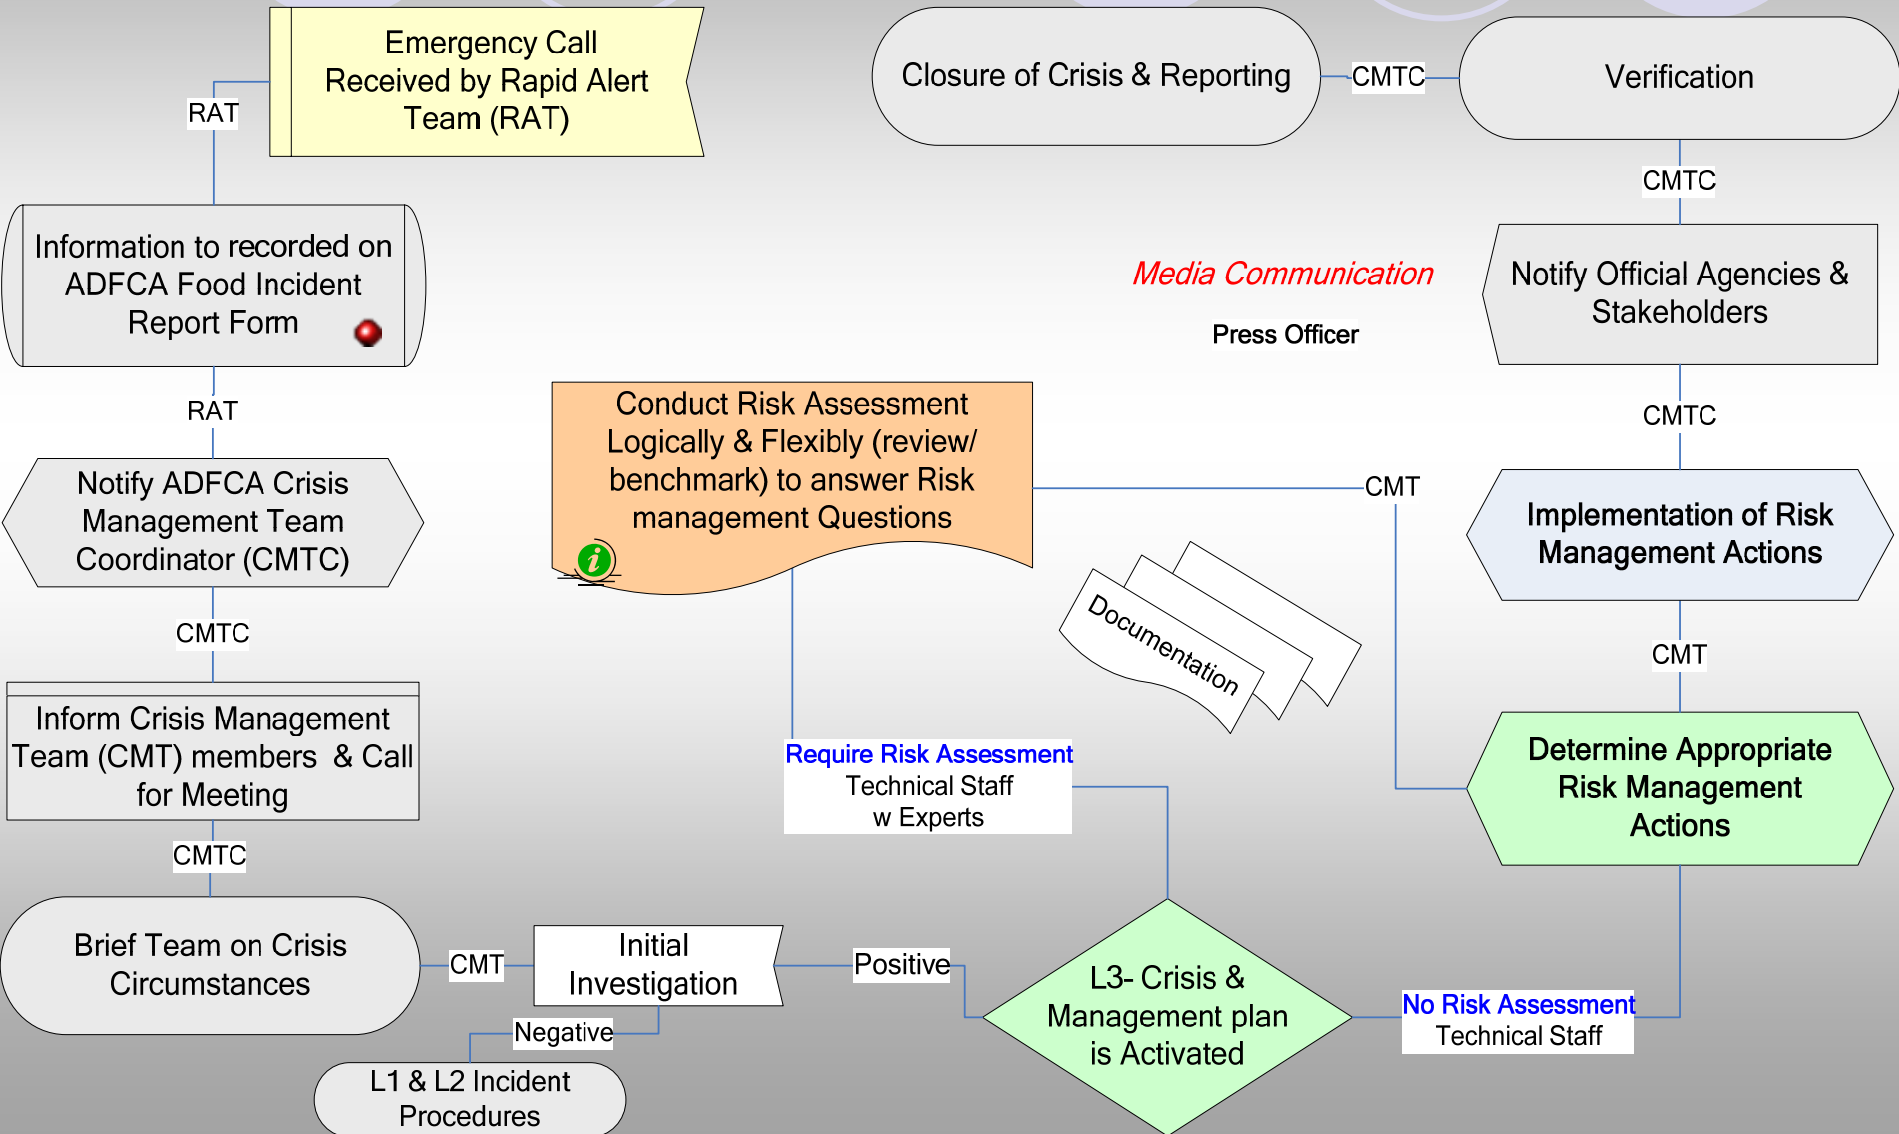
Emergency Call Received by Rapid Alert Team (RAT)

RAT

Information to recorded on ADFCA Food Incident Report Form

RAT

Notify ADFCA Crisis Management Team Coordinator (CMTC)

CMTC

Inform Crisis Management Team (CMT) members & Call for Meeting

CMTC

Brief Team on Crisis Circumstances

CMT

Initial Investigation

Negative

L1 & L2 Incident Procedures

Positive

L3- Crisis & Management plan is Activated

Require Risk Assessment
Technical Staff
w Experts

Conduct Risk Assessment Logically & Flexibly (review/ benchmark) to answer Risk management Questions

Documentation

CMT

Closure of Crisis & Reporting

CMTC

Verification

CMTC

Media Communication

Press Officer

Notify Official Agencies & Stakeholders

CMTC

Implementation of Risk Management Actions

CMT

Determine Appropriate Risk Management Actions

No Risk Assessment
Technical Staff